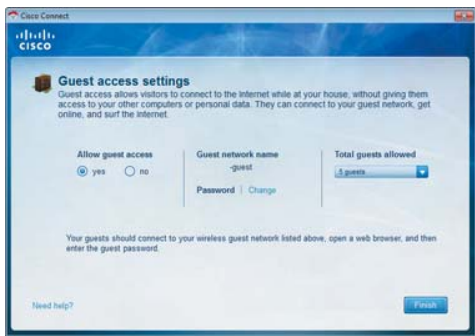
Cisco Connect

cisco

Guest access settings
Guest access allows visitors to connect to the Internet while at your house, without giving them access to your other computers or personal data. They can connect to your guest network, get online, and surf the Internet.

Allow guest access
yes no

Guest network name
-guest

Password | Change

Total guests allowed
5 guests

Your guests should connect to your wireless guest network listed above, open a web browser, and then enter the guest password.

Need help?

Finish